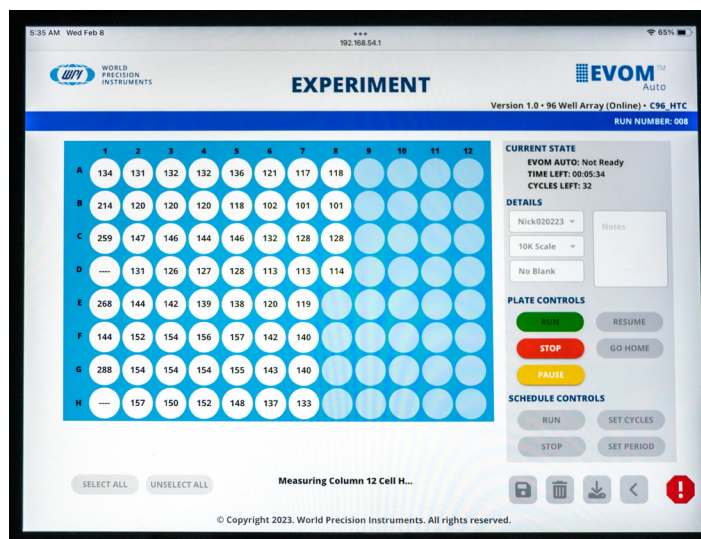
5:35 AM Wed Feb 8

192.168.54.1

65%

WPI WORLD PRECISION INSTRUMENTS

EXPERIMENT

EVOM™ Auto

Version 1.0 • 96 Well Array (Online) • C96_HTC

RUN NUMBER: 008

| | 1 | 2 | 3 | 4 | 5 | 6 | 7 | 8 | 9 | 10 | 11 | 12 |
|---|---|---|---|---|---|---|---|---|---|---|---|---|
| A | 134 | 131 | 132 | 132 | 136 | 121 | 117 | 118 | | | | |
| B | 214 | 120 | 120 | 120 | 118 | 102 | 101 | 101 | | | | |
| C | 259 | 147 | 146 | 144 | 146 | 132 | 128 | 128 | | | | |
| D | ---- | 131 | 126 | 127 | 128 | 113 | 113 | 114 | | | | |
| E | 268 | 144 | 142 | 139 | 138 | 120 | 119 | | | | | |
| F | 144 | 152 | 154 | 156 | 157 | 142 | 140 | | | | | |
| G | 288 | 154 | 154 | 154 | 155 | 143 | 140 | | | | | |
| H | ---- | 157 | 150 | 152 | 148 | 137 | 133 | | | | | |

CURRENT STATE
EVOM AUTO: Not Ready
TIME LEFT: 00:05:34
CYCLES LEFT: 32

DETAILS
Nick020223
10K Scale
No Blank
Notes

PLATE CONTROLS
RUN
RESUME
STOP
GO HOME
PAUSE

SCHEDULE CONTROLS
RUN
SET CYCLES
STOP
SET PERIOD

SELECT ALL
UNSELECT ALL

Measuring Column 12 Cell H...

© Copyright 2023. World Precision Instruments. All rights reserved.